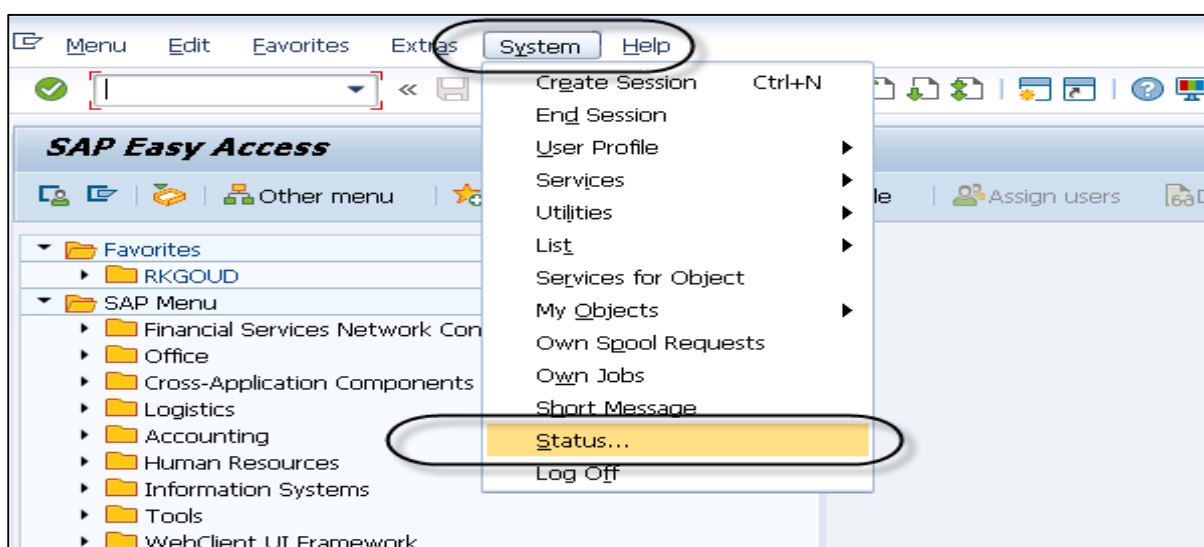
Menu Edit Favorites Extras System Help

Create Session Ctrl+N
End Session
User Profile
Services
Utilities
List
Services for Object
My Objects
Own Spool Requests
Own Jobs
Short Message
Status...
Log Off

SAP Easy Access

Other menu

le

Assign users

Favorites
RKGOUD
SAP Menu
Financial Services Network Con
Office
Cross-Application Components
Logistics
Accounting
Human Resources
Information Systems
Tools
WebClient UI Framework